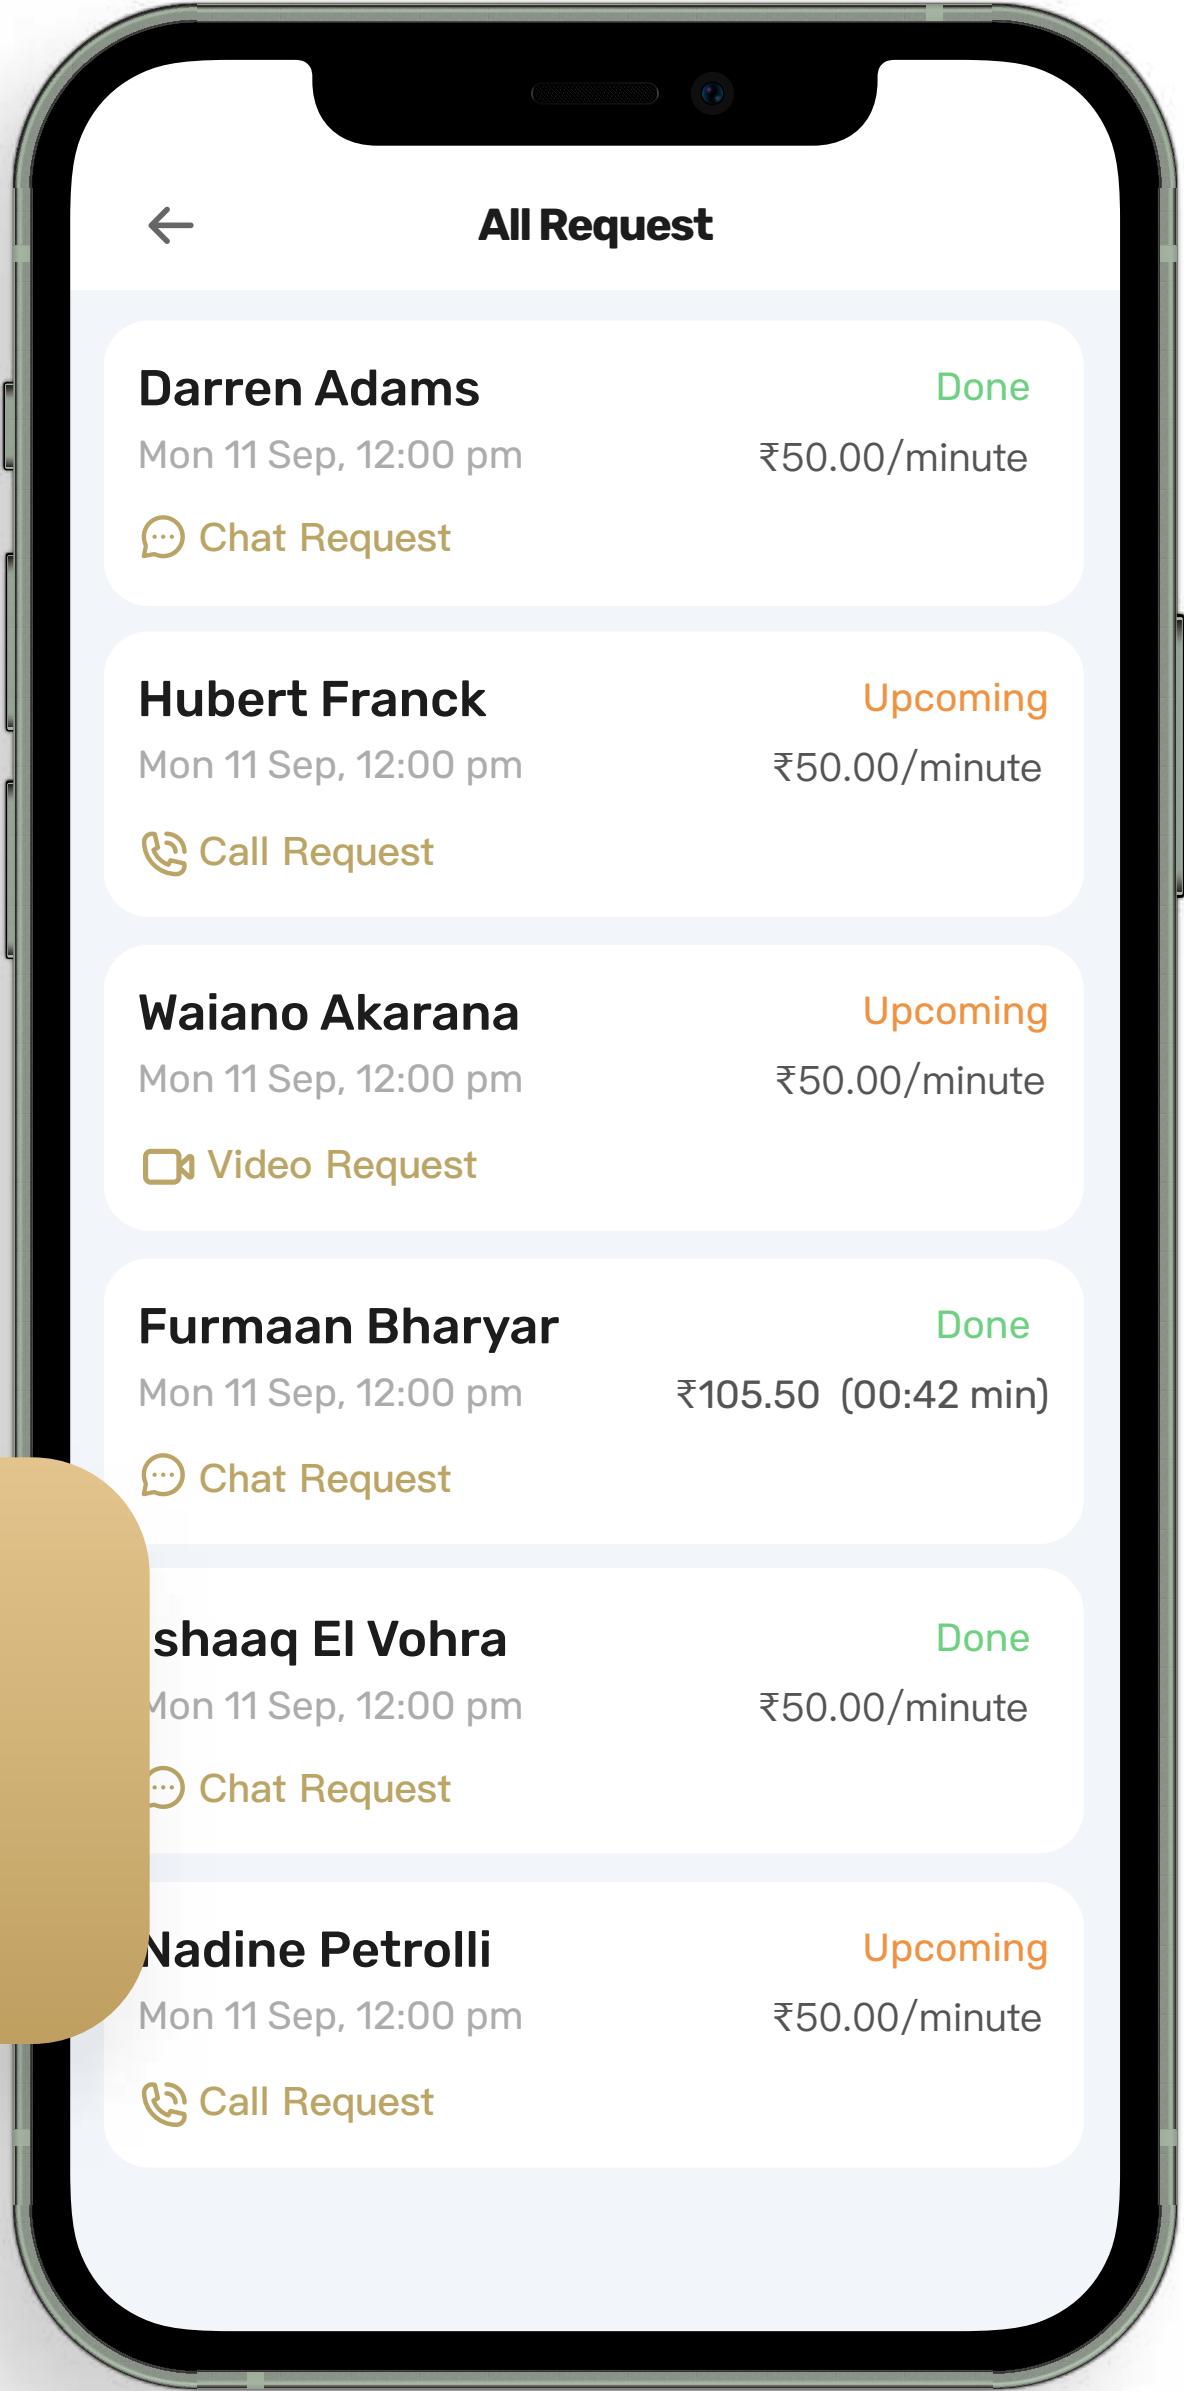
All Request

Darren Adams
Done
Mon 11 Sep, 12:00 pm
₹50.00/minute
Chat Request

Hubert Franck
Upcoming
Mon 11 Sep, 12:00 pm
₹50.00/minute
Call Request

Waiano Akarana
Upcoming
Mon 11 Sep, 12:00 pm
₹50.00/minute
Video Request

Furmaan Bharyar
Done
Mon 11 Sep, 12:00 pm
₹105.50 (00:42 min)
Chat Request

shaaq El Vohra
Done
lon 11 Sep, 12:00 pm
₹50.00/minute
Chat Request

Nadine Petrolli
Upcoming
Mon 11 Sep, 12:00 pm
₹50.00/minute
Call Request